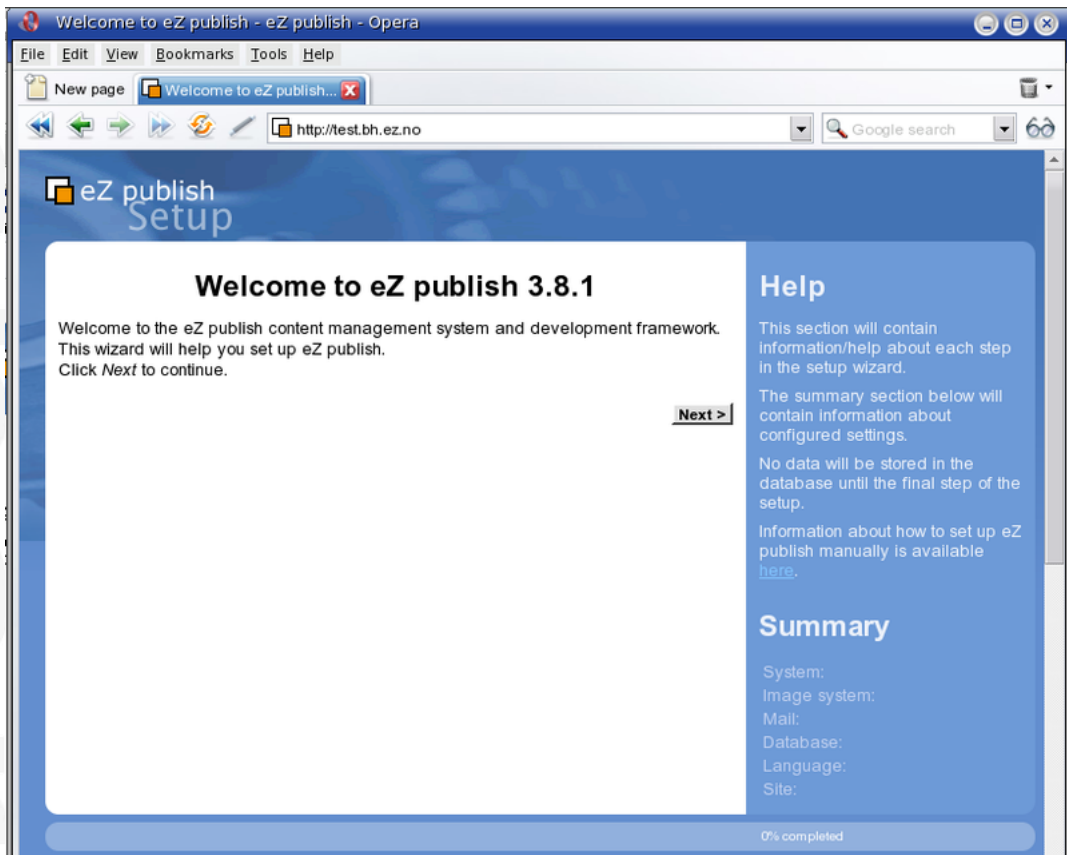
Welcome to eZ publish - eZ publish - Opera

File Edit View Bookmarks Tools Help

New page Welcome to eZ publish...

http://test.bh.ez.no

Google search

eZ publish Setup

Welcome to eZ publish 3.8.1

Welcome to the eZ publish content management system and development framework. This wizard will help you set up eZ publish.
Click *Next* to continue.

Next >

Help

This section will contain information/help about each step in the setup wizard.

The summary section below will contain information about configured settings.

No data will be stored in the database until the final step of the setup.

Information about how to set up eZ publish manually is available here.

Summary

System:
Image system:
Mail:
Database:
Language:
Site:

0% completed